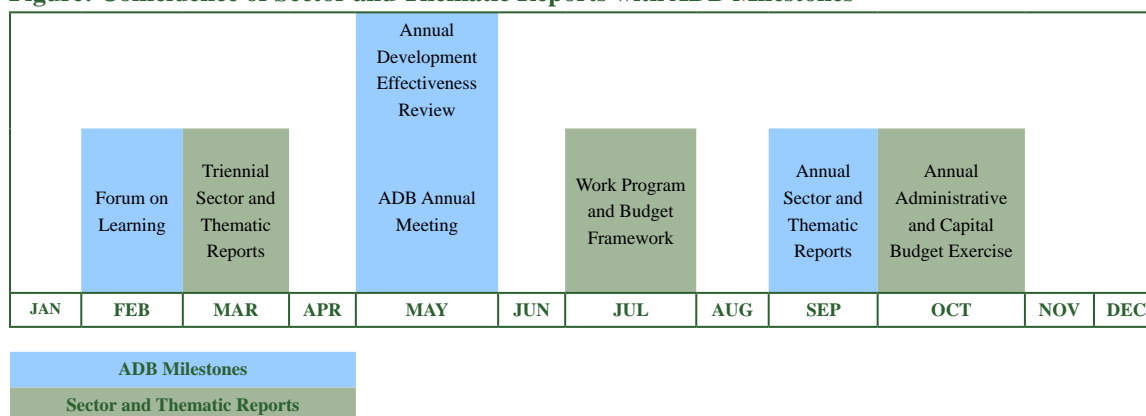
Annual Development Effectiveness Review

Forum on Learning

Triennial Sector and Thematic Reports

ADB Annual Meeting

Work Program and Budget Framework

Annual Sector and Thematic Reports

Annual Administrative and Capital Budget Exercise

| JAN | FEB | MAR | APR | MAY | JUN | JUL | AUG | SEP | OCT | NOV | DEC |
|---|---|---|---|---|---|---|---|---|---|---|---|

ADB Milestones

Sector and Thematic Reports